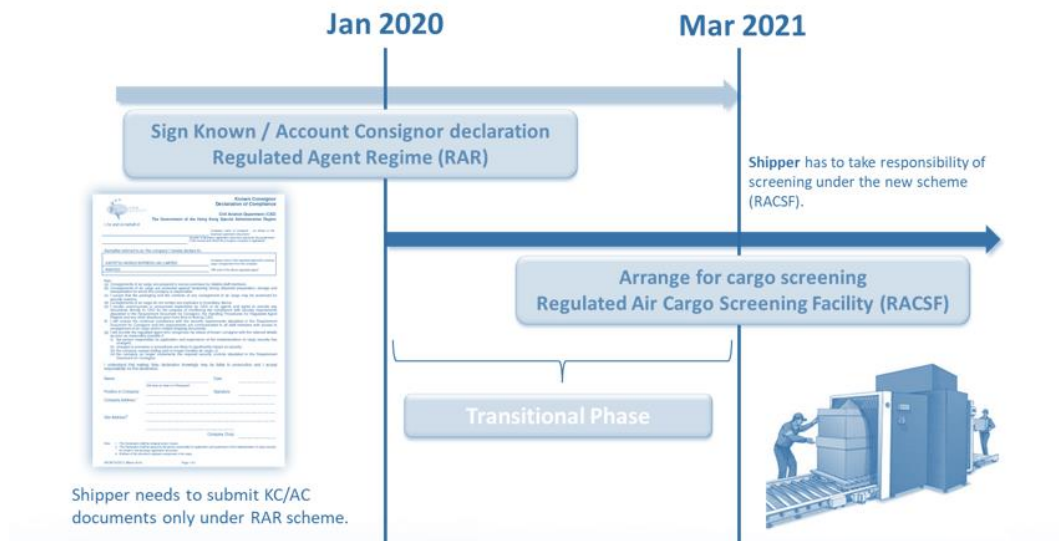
Jan 2020

Mar 2021

Sign Known / Account Consignor declaration
Regulated Agent Regime (RAR)

Shipper has to take responsibility of screening under the new scheme (RACSF).

Known Consignor Declaration of Compliance

Civil Aviation Department (CAD)
The Government of the Hong Kong Special Administrative Region

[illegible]

Arrange for cargo screening
Regulated Air Cargo Screening Facility (RACSF)

Transitional Phase

Shipper needs to submit KC/AC documents only under RAR scheme.